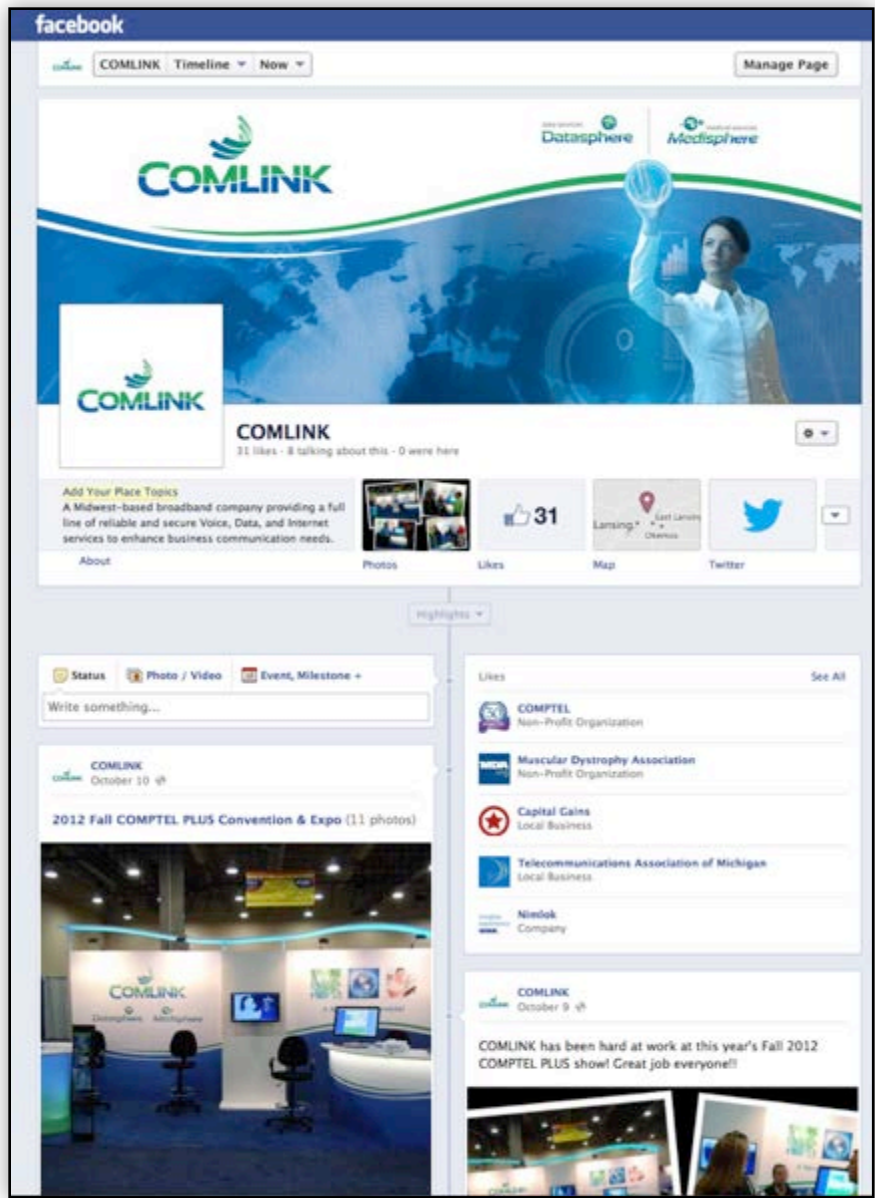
facebook

COMLINK Timeline ▾ Now ▾

Manage Page

COMLINK

Datasphere Medisphere

COMLINK

COMLINK
31 likes · 8 talking about this · 0 were here

Add Your Place Topics
A Midwest-based broadband company providing a full line of reliable and secure Voice, Data, and Internet services to enhance business communication needs.

About

Photos

31
Likes

Lansing
Map

Twitter

Highlights ▾

Status Photo / Video Event, Milestone +

Write something...

COMLINK
October 10

2012 Fall COMPTEL PLUS Convention & Expo (11 photos)

COMLINK

Likes See All

COMPTEL
Non-Profit Organization

Muscular Dystrophy Association
Non-Profit Organization

Capital Gains
Local Business

Telecommunications Association of Michigan
Local Business

Nimlok
Company

COMLINK
October 9

COMLINK has been hard at work at this year's Fall 2012 COMPTEL PLUS show! Great job everyone!!